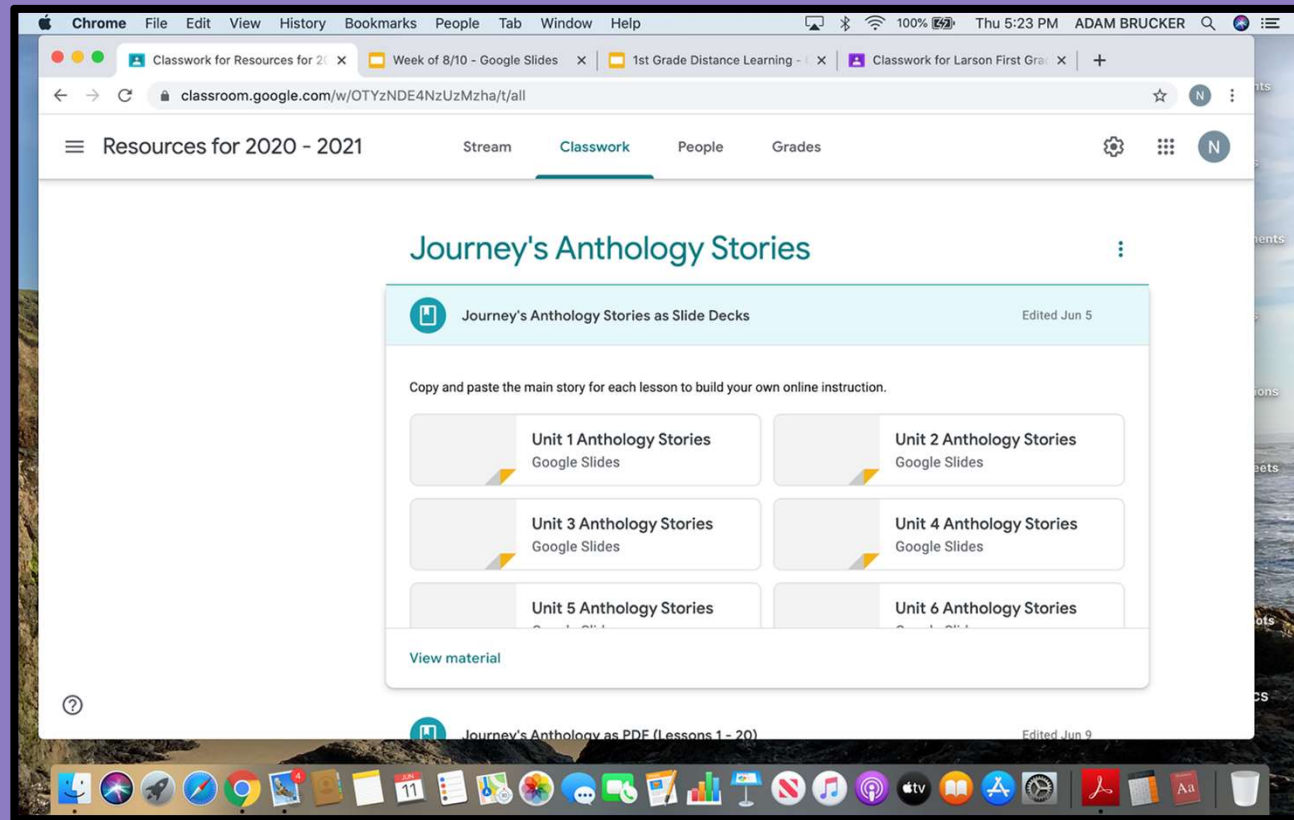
Chrome File Edit View History Bookmarks People Tab Window Help

100% Thu 5:23 PM ADAM BRUCKER

Classwork for Resources for 2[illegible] × Week of 8/10 - Google Slides × 1st Grade Distance Learning - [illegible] × Classwork for Larson First Gra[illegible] × +

classroom.google.com/w/OTYzNDE4NzUzMzha/t/all

N

Resources for 2020 - 2021

Stream Classwork People Grades

N

Journey's Anthology Stories

Journey's Anthology Stories as Slide Decks

Edited Jun 5

Copy and paste the main story for each lesson to build your own online instruction.

Unit 1 Anthology Stories
Google Slides

Unit 2 Anthology Stories
Google Slides

Unit 3 Anthology Stories
Google Slides

Unit 4 Anthology Stories
Google Slides

Unit 5 Anthology Stories
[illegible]

Unit 6 Anthology Stories
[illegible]

View material

Journey's Anthology as PDF (Lessons 1 - 20)

Edited Jun 9

?

nts
nents
ons
eets
ots
cs

4
JUN
11
tv
Aa